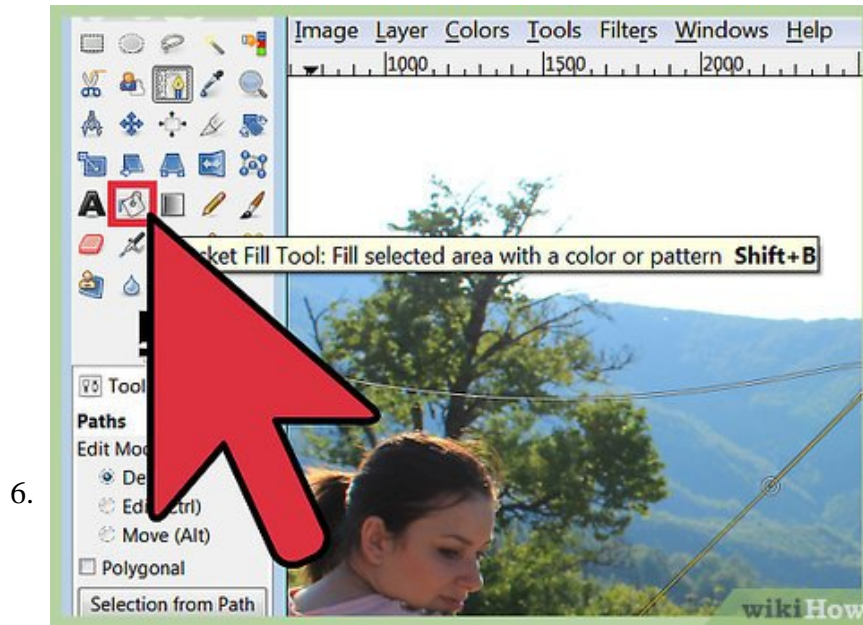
6.

Image Layer Colors Tools Filters Windows Help

1000 1500 2000

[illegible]ket Fill Tool: Fill selected area with a color or pattern Shift+B

Tool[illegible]

Paths

Edit Mo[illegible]

De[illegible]

Edi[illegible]trl)

Move (Alt)

Polygonal

Selection from Path

wikiHow